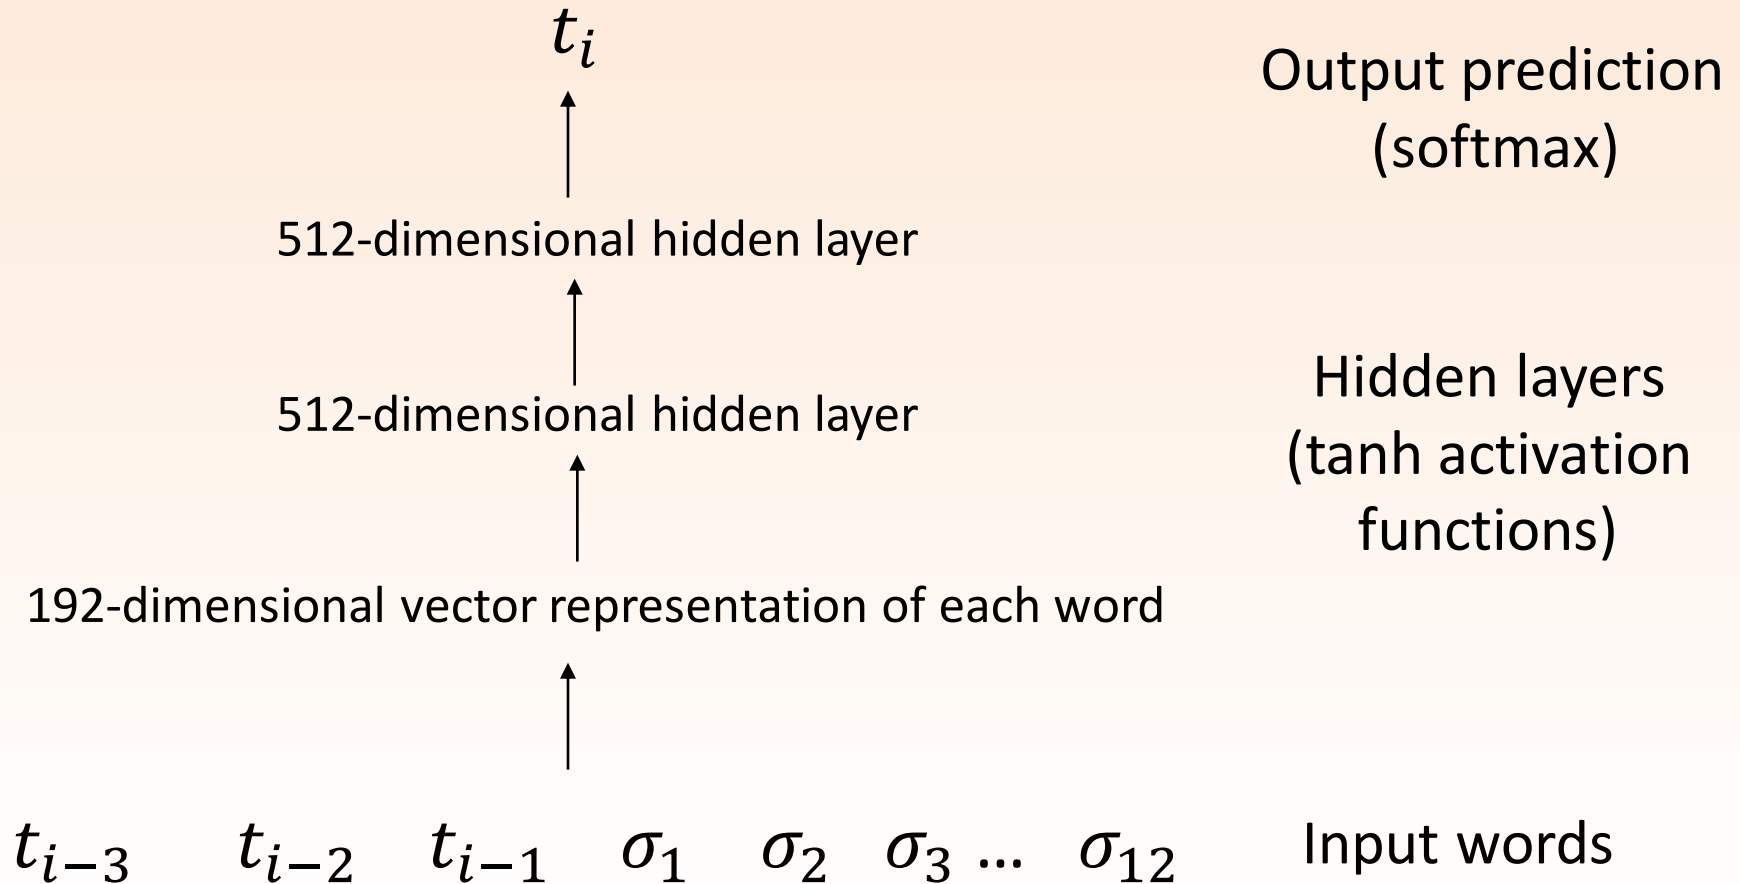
$t_i$

Output prediction (softmax)

512-dimensional hidden layer

512-dimensional hidden layer

Hidden layers (tanh activation functions)

192-dimensional vector representation of each word

$t_{i-3}$ $t_{i-2}$ $t_{i-1}$ $\sigma_1$ $\sigma_2$ $\sigma_3$ … $\sigma_{12}$

Input words